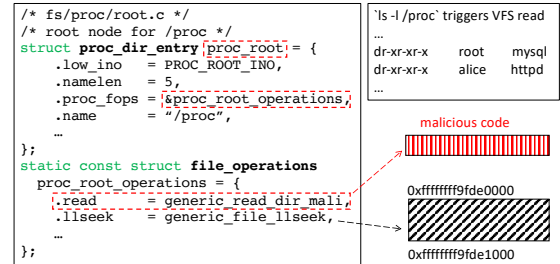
/* fs/proc/root.c */
/* root node for /proc */
struct proc_dir_entry proc_root = {
.low_ino = PROC_ROOT_INO,
.namelen = 5,
.proc_fops = &proc_root_operations,
.name = "/proc",
…
};
static const struct file_operations
proc_root_operations = {
.read = generic_read_dir_mali,
.llseek = generic_file_llseek,
…
};

`ls -l /proc` triggers VFS read
…
dr-xr-xr-x root mysql
dr-xr-xr-x alice httpd
…

malicious code

0xffffffff9fde0000

0xffffffff9fde1000